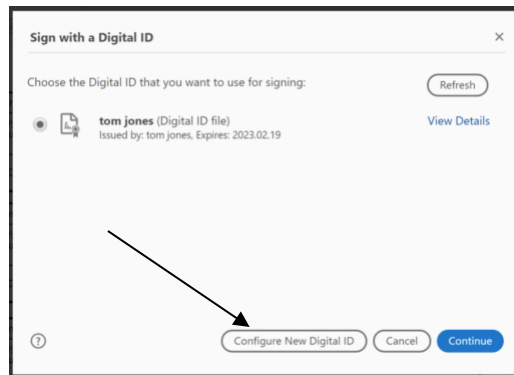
Sign with a Digital ID

×

Choose the Digital ID that you want to use for signing:

Refresh

tom jones (Digital ID file)
Issued by: tom jones, Expires: 2023.02.19

View Details

?

Configure New Digital ID

Cancel

Continue